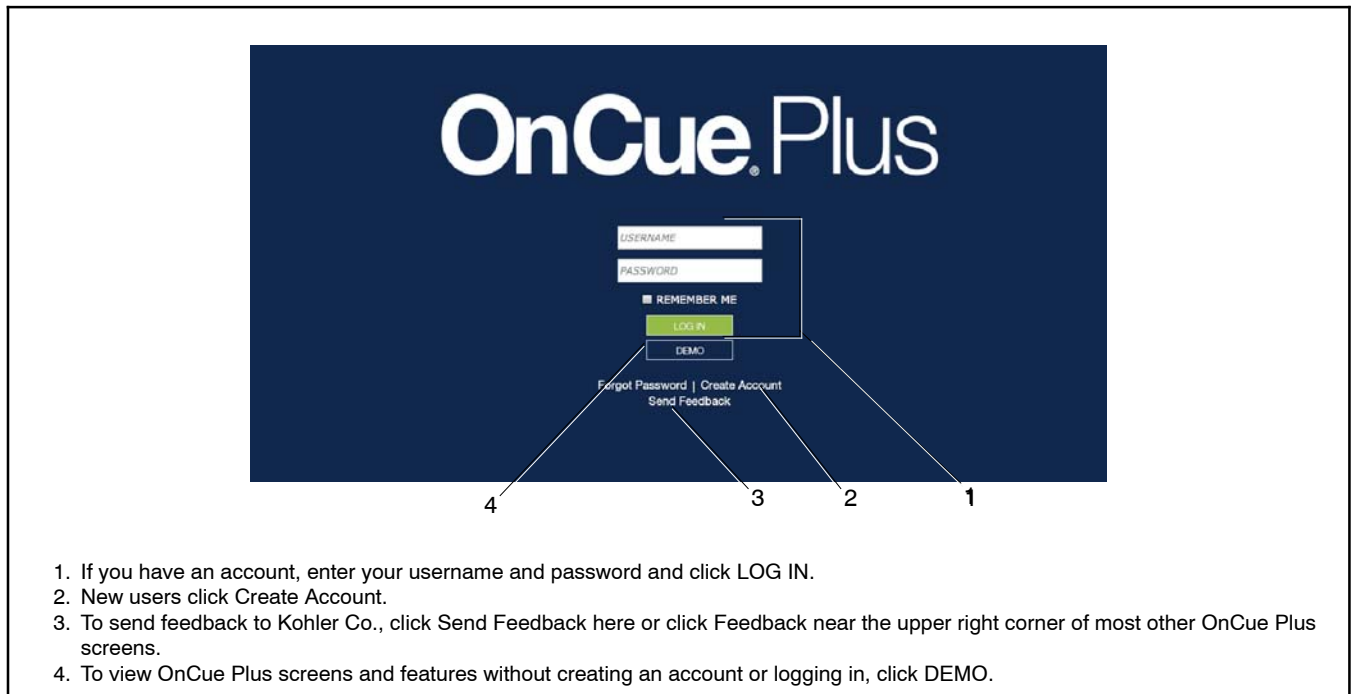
OnCue® Plus

USERNAME

PASSWORD

REMEMBER ME

LOG IN

DEMO

Forgot Password | Create Account

Send Feedback

4 3 2 1

1. If you have an account, enter your username and password and click LOG IN.
2. New users click Create Account.
3. To send feedback to Kohler Co., click Send Feedback here or click Feedback near the upper right corner of most other OnCue Plus screens.
4. To view OnCue Plus screens and features without creating an account or logging in, click DEMO.